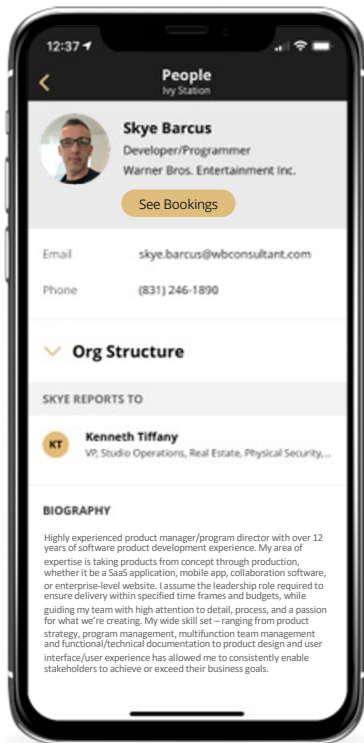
12:37

People
Ivy Station

Skye Barcus
Developer/Programmer
Warner Bros. Entertainment Inc.

See Bookings

Email skye.barcus@wbconsultant.com

Phone (831) 246-1890

Org Structure

SKYE REPORTS TO

KT Kenneth Tiffany
VP, Studio Operations, Real Estate, Physical Security,...

BIOGRAPHY

Highly experienced product manager/program director with over 12 years of software product development experience. My area of expertise is taking products from concept through production, whether it be a SaaS application, mobile app, collaboration software, or enterprise-level website. I assume the leadership role required to ensure delivery within specified time frames and budgets, while guiding my team with high attention to detail, process, and a passion for what we're creating. My wide skill set – ranging from product strategy, program management, multifunction team management and functional/technical documentation to product design and user interface/user experience has allowed me to consistently enable stakeholders to achieve or exceed their business goals.